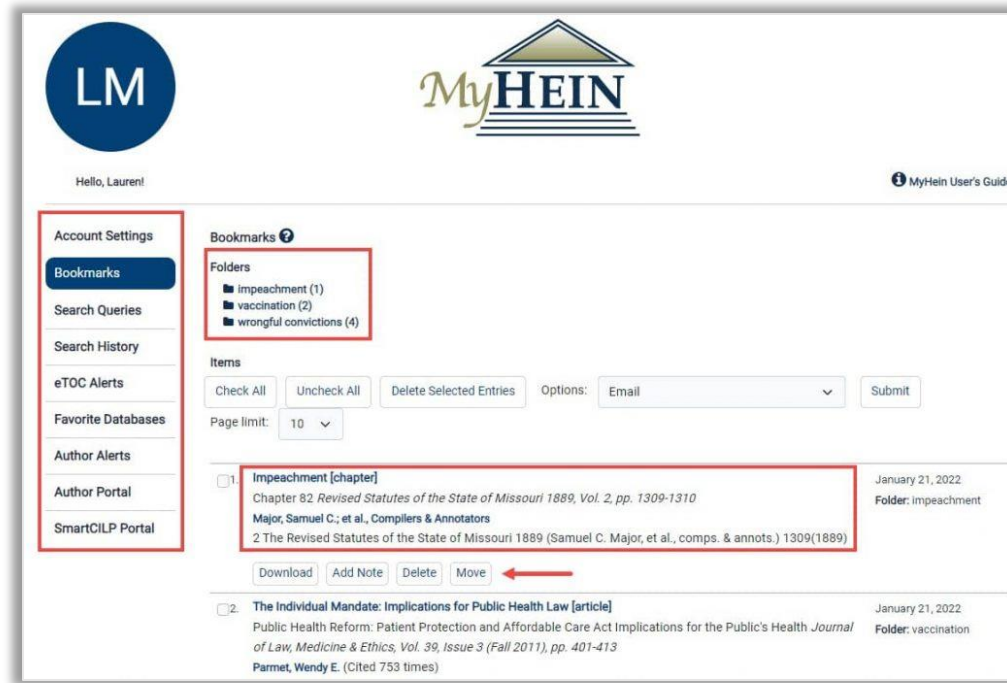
LM

MyHEIN

Hello, Lauren!

MyHein User's Guid

Account Settings
Bookmarks
Search Queries
Search History
eTOC Alerts
Favorite Databases
Author Alerts
Author Portal
SmartCILP Portal

Bookmarks

Folders
impeachment (1)
vaccination (2)
wrongful convictions (4)

Items

Check All | Uncheck All | Delete Selected Entries | Options: Email | Submit

Page limit: 10

1. Impeachment [chapter]
Chapter 82 *Revised Statutes of the State of Missouri 1889, Vol. 2*, pp. 1309-1310
Major, Samuel C.; et al., Compilers & Annotators
2 The Revised Statutes of the State of Missouri 1889 (Samuel C. Major, et al., comps. & annots.) 1309(1889)

January 21, 2022
Folder: impeachment

Download | Add Note | Delete | Move

2. The Individual Mandate: Implications for Public Health Law [article]
Public Health Reform: Patient Protection and Affordable Care Act Implications for the Public's Health *Journal of Law, Medicine & Ethics, Vol. 39, Issue 3 (Fall 2011)*, pp. 401-413
Parmet, Wendy E. (Cited 753 times)

January 21, 2022
Folder: vaccination